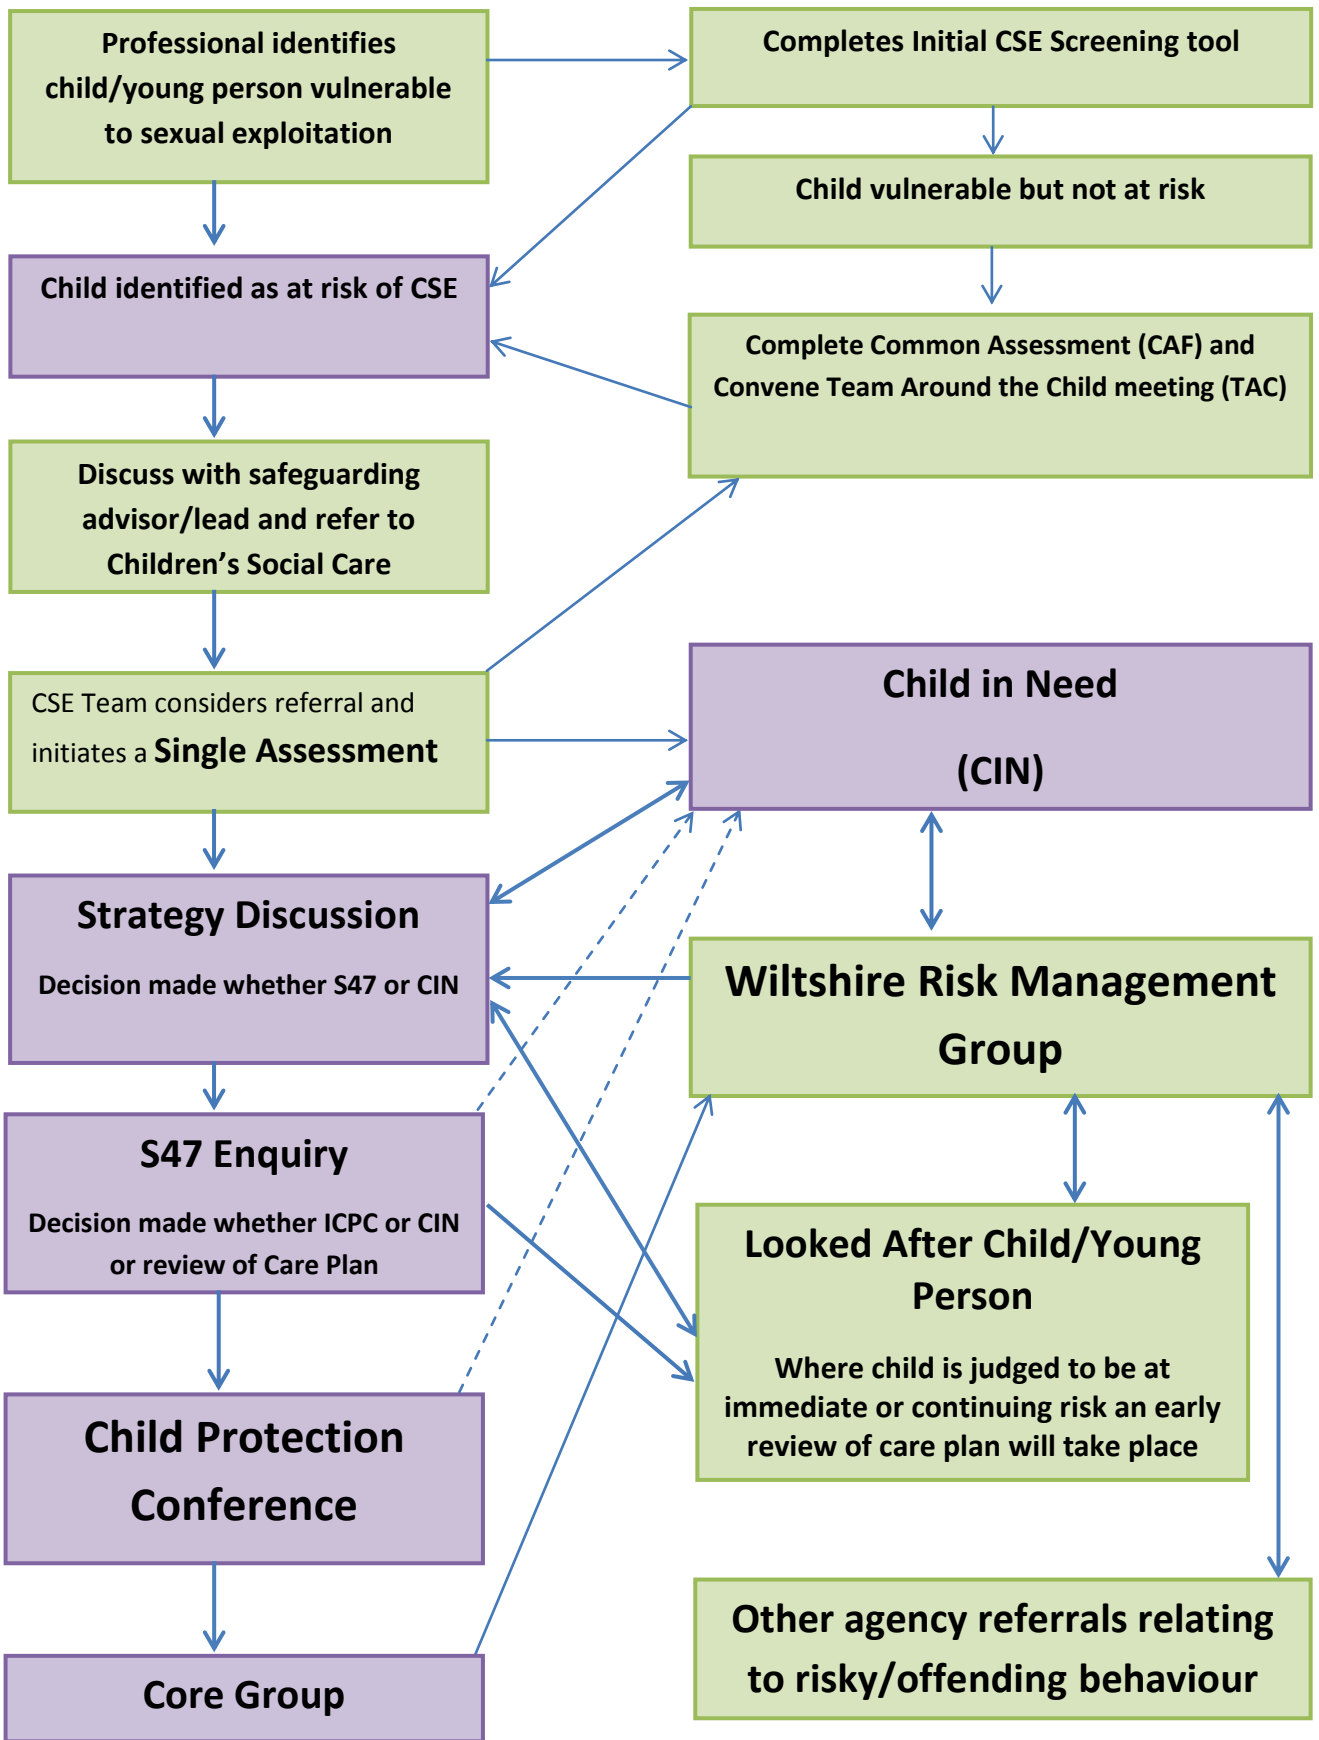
Professional identifies child/young person vulnerable to sexual exploitation

Completes Initial CSE Screening tool

Child vulnerable but not at risk

Child identified as at risk of CSE

Complete Common Assessment (CAF) and Convene Team Around the Child meeting (TAC)

Discuss with safeguarding advisor/lead and refer to Children's Social Care

CSE Team considers referral and initiates a Single Assessment

Child in Need

(CIN)

Strategy Discussion

Decision made whether S47 or CIN

Wiltshire Risk Management Group

S47 Enquiry

Decision made whether ICPC or CIN or review of Care Plan

Looked After Child/Young Person

Where child is judged to be at immediate or continuing risk an early review of care plan will take place

Child Protection Conference

Other agency referrals relating to risky/offending behaviour

Core Group